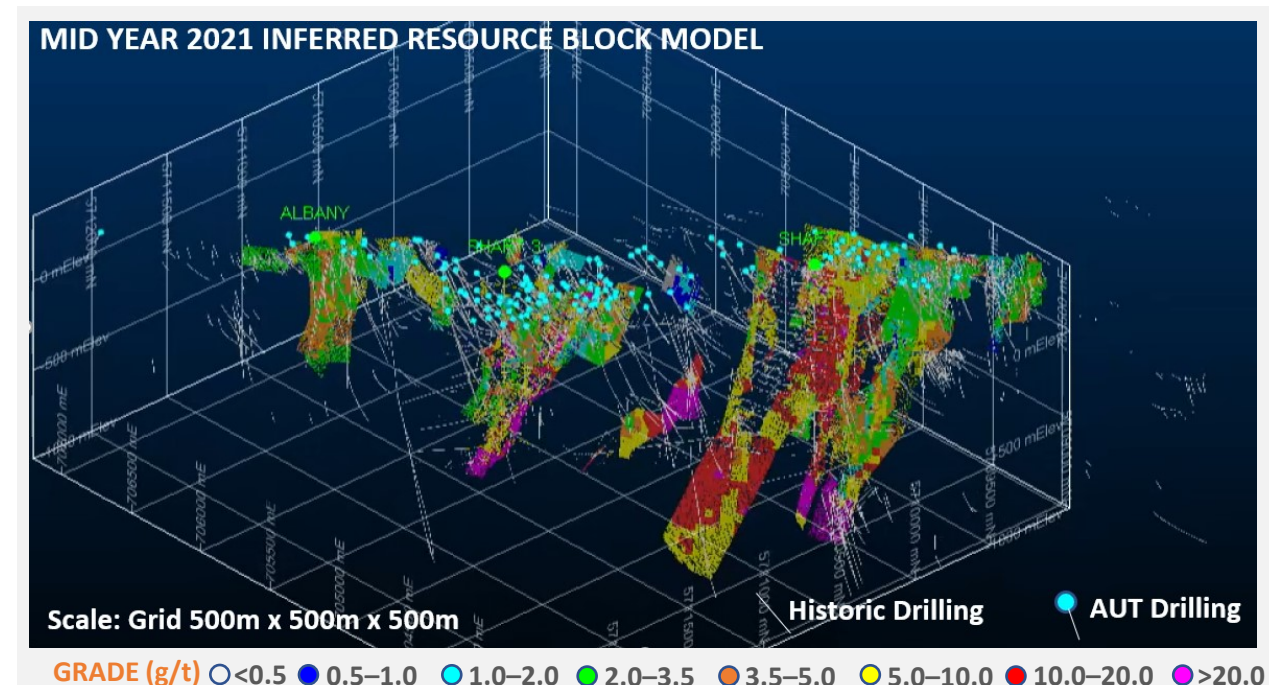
MID YEAR 2021 INFERRED RESOURCE BLOCK MODEL

ALBANY

SHAMY 3

SHA

0 mElev

-500 mElev

-1000 mElev

0 mElev

-500 mElev

-1000 mElev

-70650 mE

-70600 mE

-70550 mE

-70500 mE

70500 mE

70600 mE

70000 mE

Scale: Grid 500m x 500m x 500m

Historic Drilling

AUT Drilling

GRADE (g/t) <0.5 0.5–1.0 1.0–2.0 2.0–3.5 3.5–5.0 5.0–10.0 10.0–20.0 >20.0